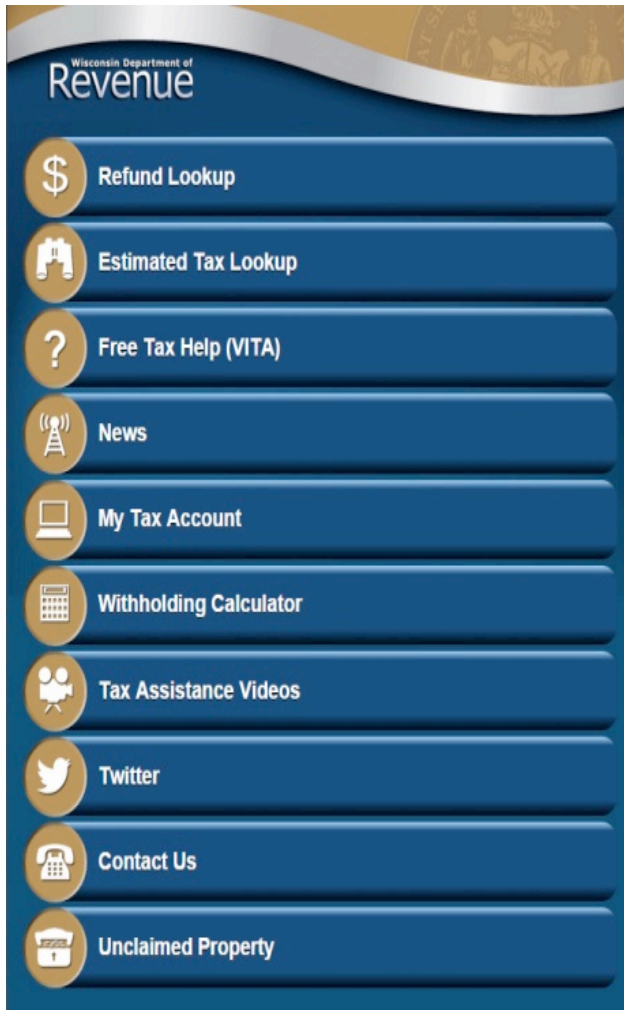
Wisconsin Department of Revenue

$ Refund Lookup

Estimated Tax Lookup

? Free Tax Help (VITA)

News

My Tax Account

Withholding Calculator

Tax Assistance Videos

Twitter

Contact Us

Unclaimed Property